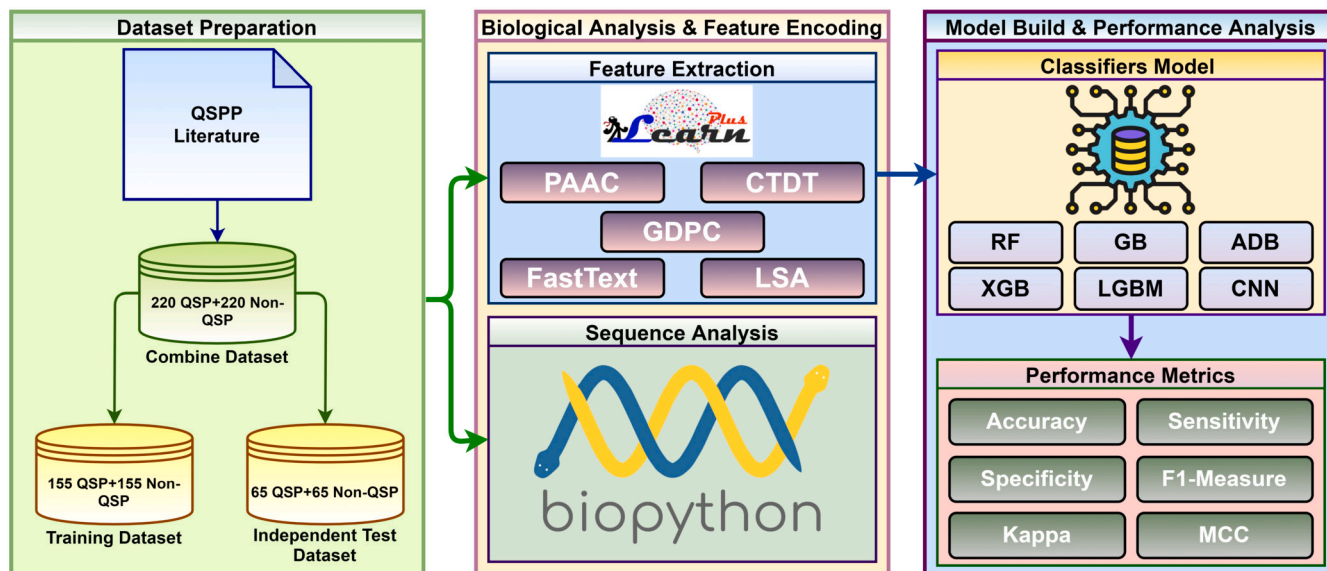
Dataset Preparation

QSPP Literature

220 QSP+220 Non-QSP

Combine Dataset

155 QSP+155 Non-QSP

Training Dataset

65 QSP+65 Non-QSP

Independent Test Dataset

Biological Analysis & Feature Encoding

Feature Extraction

iLearn Plus

PAAC

CTDT

GDPC

FastText

LSA

Sequence Analysis

biopython

Model Build & Performance Analysis

Classifiers Model

RF

GB

ADB

XGB

LGBM

CNN

Performance Metrics

Accuracy

Sensitivity

Specificity

F1-Measure

Kappa

MCC